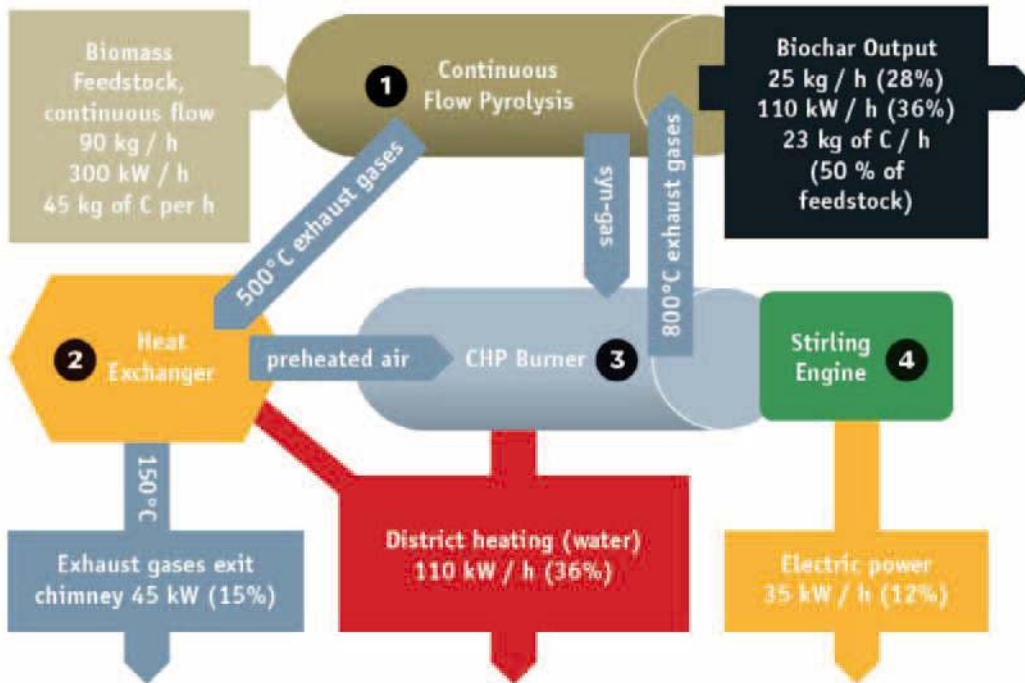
Biomass Feedstock, continuous flow
90 kg / h
300 kW / h
45 kg of C per h

1 Continuous Flow Pyrolysis

Biochar Output
25 kg / h (28%)
110 kW / h (36%)
23 kg of C / h
(50 % of feedstock)

500°C exhaust gases

syn-gas

800°C exhaust gases

2 Heat Exchanger

preheated air

CHP Burner 3

Stirling Engine 4

150°C

Exhaust gases exit chimney 45 kW (15%)

District heating (water)
110 kW / h (36%)

Electric power
35 kW / h (12%)